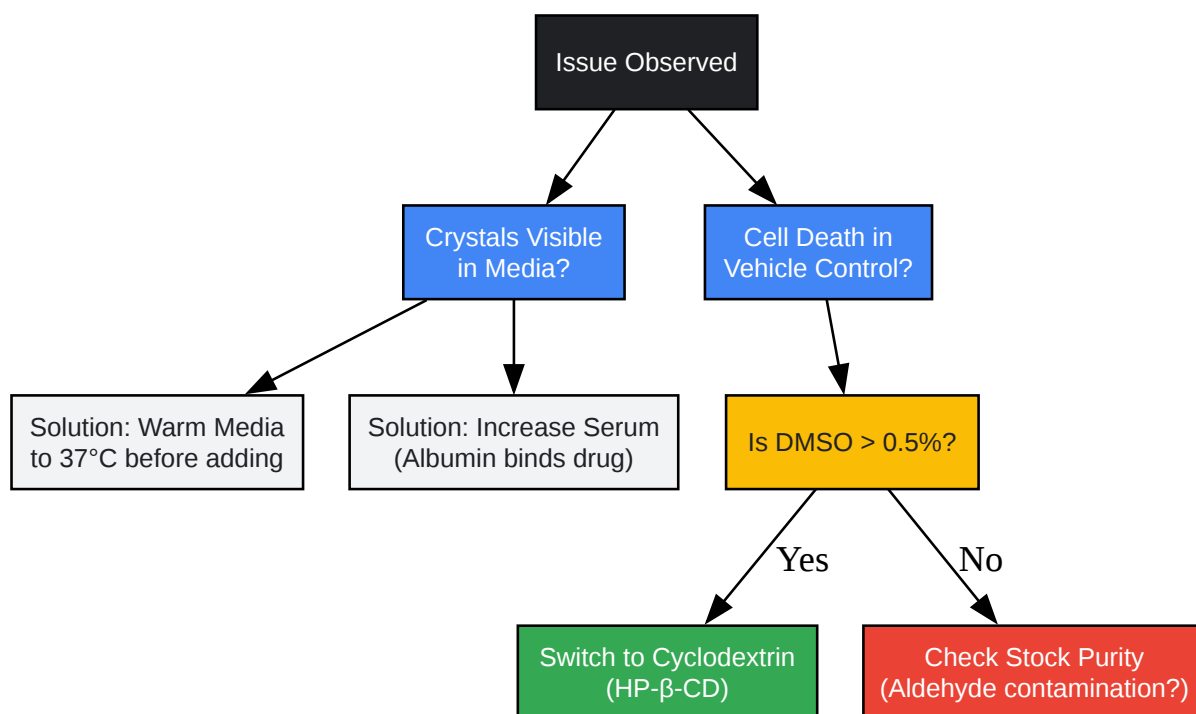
Issue Observed

Crystals Visible in Media?

Cell Death in Vehicle Control?

Solution: Warm Media to 37°C before adding

Solution: Increase Serum (Albumin binds drug)

Is DMSO > 0.5%?

Yes

No

Switch to Cyclodextrin (HP-β-CD)

Check Stock Purity (Aldehyde contamination?)